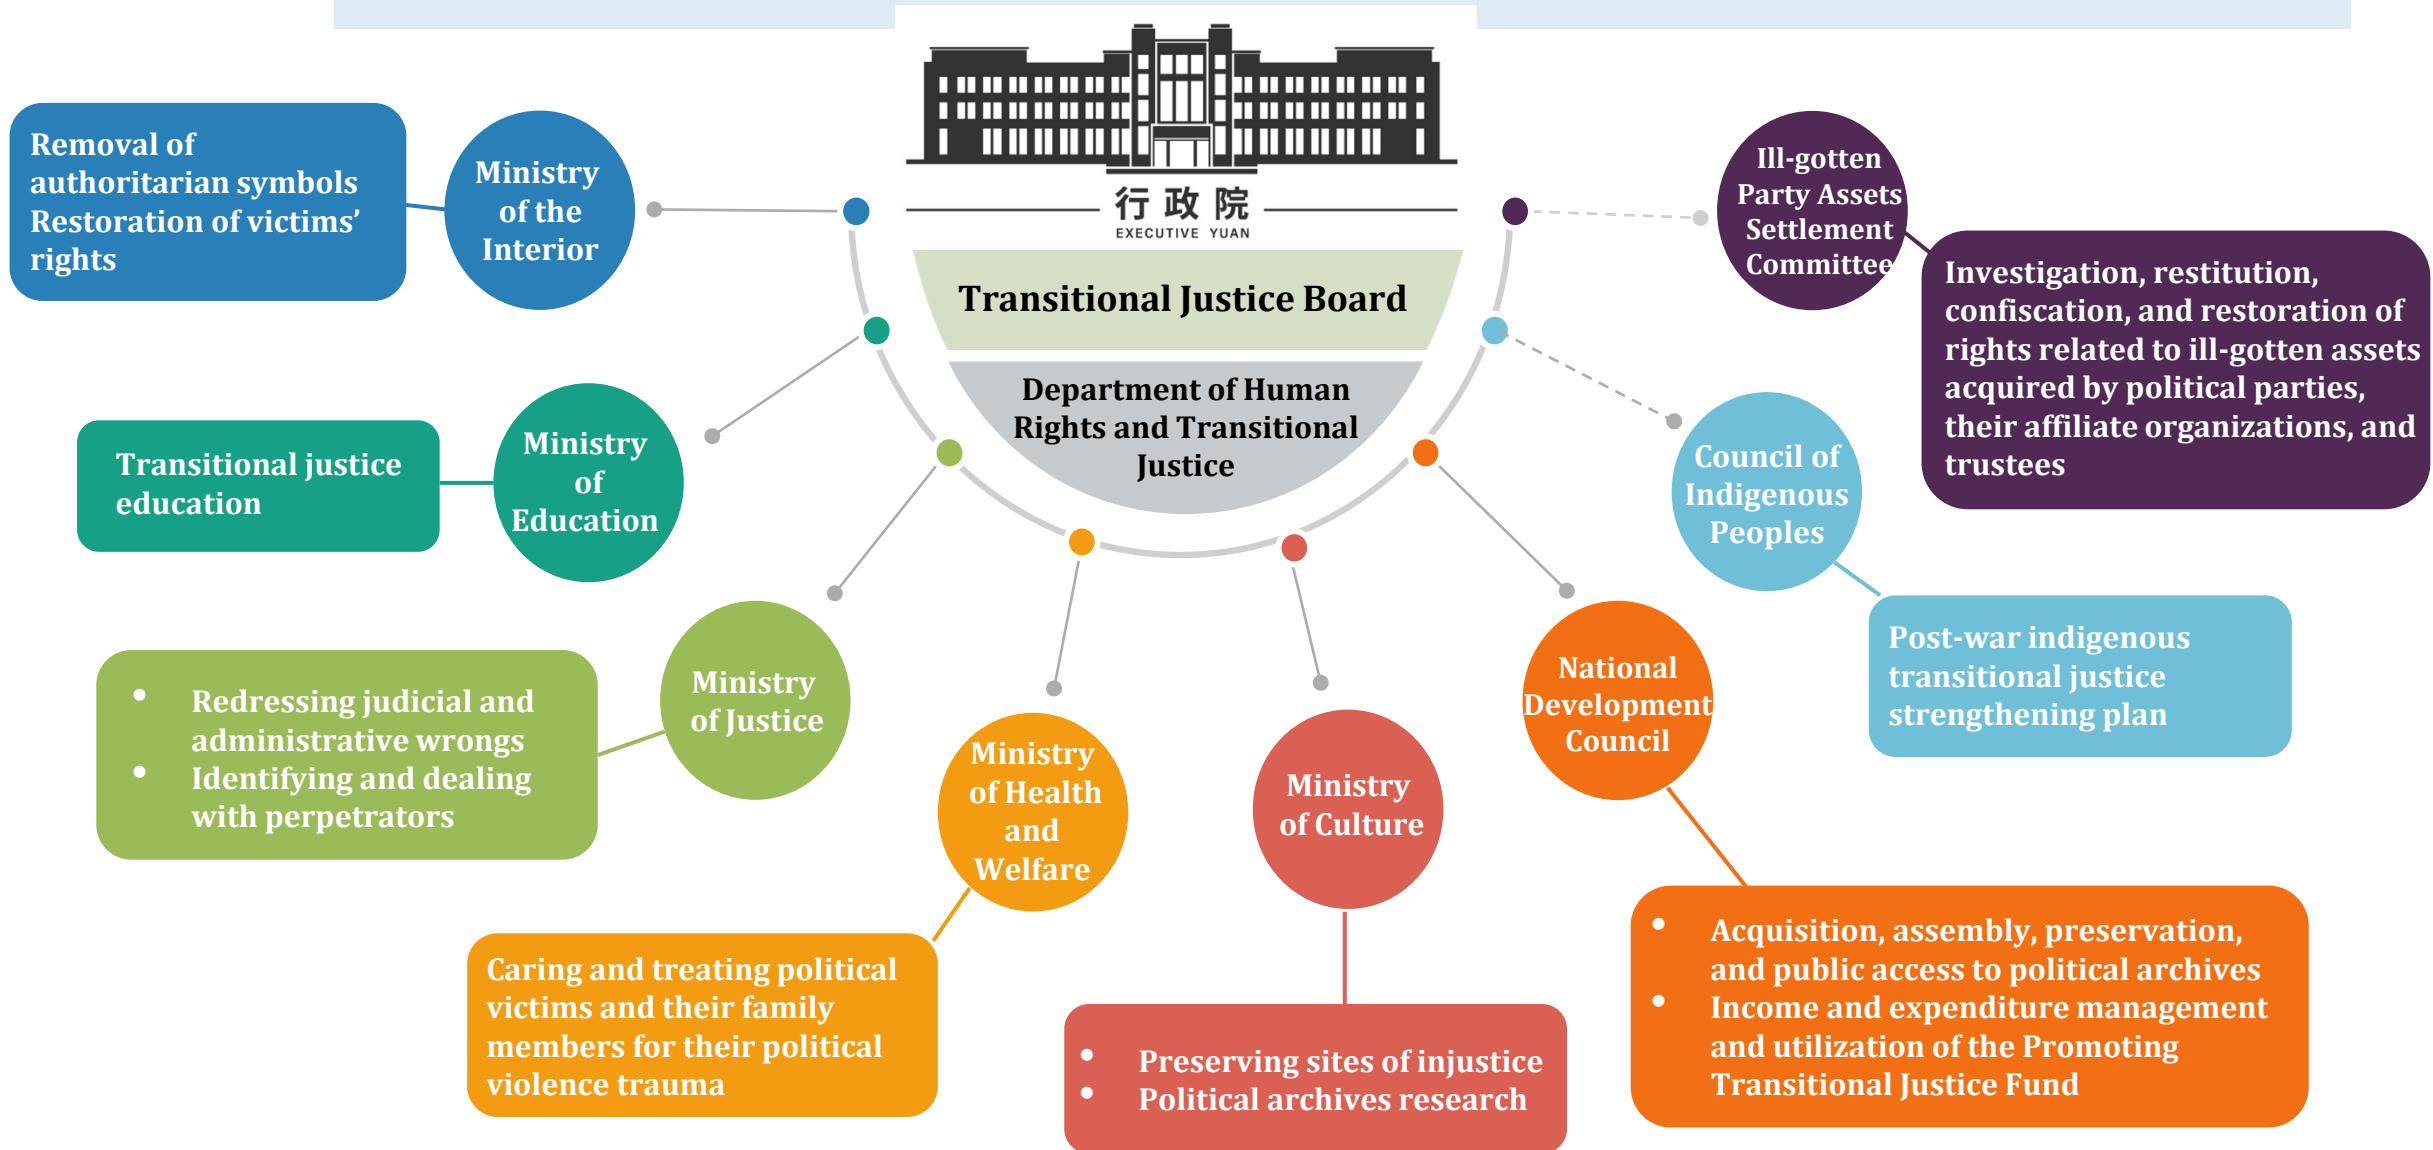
行政院
EXECUTIVE YUAN

Transitional Justice Board

Department of Human Rights and Transitional Justice

Removal of authoritarian symbols
Restoration of victims' rights

Ministry of the Interior

Transitional justice education

Ministry of Education

- Redressing judicial and administrative wrongs
- Identifying and dealing with perpetrators

Ministry of Justice

Ministry of Health and Welfare

Caring and treating political victims and their family members for their political violence trauma

Ministry of Culture

- Preserving sites of injustice
- Political archives research

National Development Council

- Acquisition, assembly, preservation, and public access to political archives
- Income and expenditure management and utilization of the Promoting Transitional Justice Fund

Council of Indigenous Peoples

Post-war indigenous transitional justice strengthening plan

Ill-gotten Party Assets Settlement Committee

Investigation, restitution, confiscation, and restoration of rights related to ill-gotten assets acquired by political parties, their affiliate organizations, and trustees